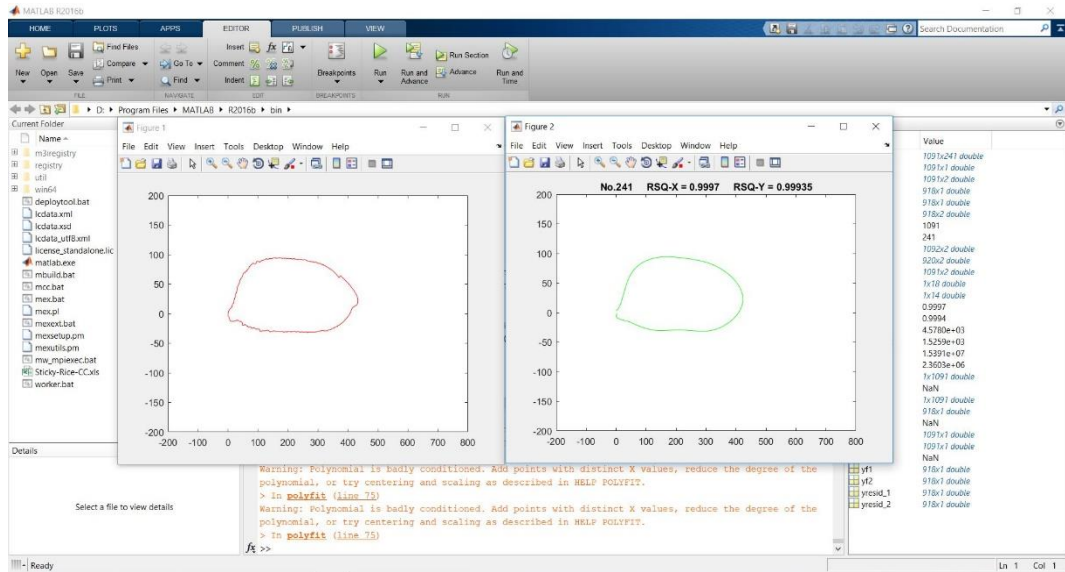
MATLAB R2016b

HOME PLOTS APPS EDITOR PUBLISH VIEW

Search Documentation

New Open Save Find Files Compare Print Go To Find Insert Comment Indent Breakpoints Run Run and Advance Run Section Advance Run and Time

FILE NAVIGATE EDIT BREAKPOINTS RUN

D: ▸ Program Files ▸ MATLAB ▸ R2016b ▸ bin ▸

Current Folder

Name

m3iregistry
registry
util
win64
deploytool.bat
lcdata.xml
lcdata.xsd
lcdata_utf8.xml
license_standalone.lic
matlab.exe
mbuild.bat
mcc.bat
mex.bat
mex.pl
mexext.bat
mexsetup.pm
mexutils.pm
mw_mpiexec.bat
Sticky-Rice-CC.xls
worker.bat

Details

Select a file to view details

Figure 1

File Edit View Insert Tools Desktop Window Help

200
150
100
50
0
-50
-100
-150
-200
-200 -100 0 100 200 300 400 500 600 700 800

Figure 2

File Edit View Insert Tools Desktop Window Help

No.241 RSQ-X = 0.9997 RSQ-Y = 0.99935

200
150
100
50
0
-50
-100
-150
-200
-200 -100 0 100 200 300 400 500 600 700 800

Value

1091x241 double
1091x1 double
1091x2 double
918x1 double
918x1 double
918x2 double
1091
241
1092x2 double
920x2 double
1091x2 double
1x18 double
1x14 double
0.9997
0.9994
4.5780e+03
1.5259e+03
1.5391e+07
2.3603e+06
1x1091 double
NaN
1x1091 double
918x1 double
NaN
1091x1 double
1091x1 double
NaN
918x1 double
918x1 double
918x1 double
918x1 double

yf1
yf2
yresid_1
yresid_2

Warning: Polynomial is badly conditioned. Add points with distinct X values, reduce the degree of the polynomial, or try centering and scaling as described in HELP POLYFIT.
> In polyfit (line 75)
Warning: Polynomial is badly conditioned. Add points with distinct X values, reduce the degree of the polynomial, or try centering and scaling as described in HELP POLYFIT.
> In polyfit (line 75)
fx >>

Ready

Ln 1 Col 1